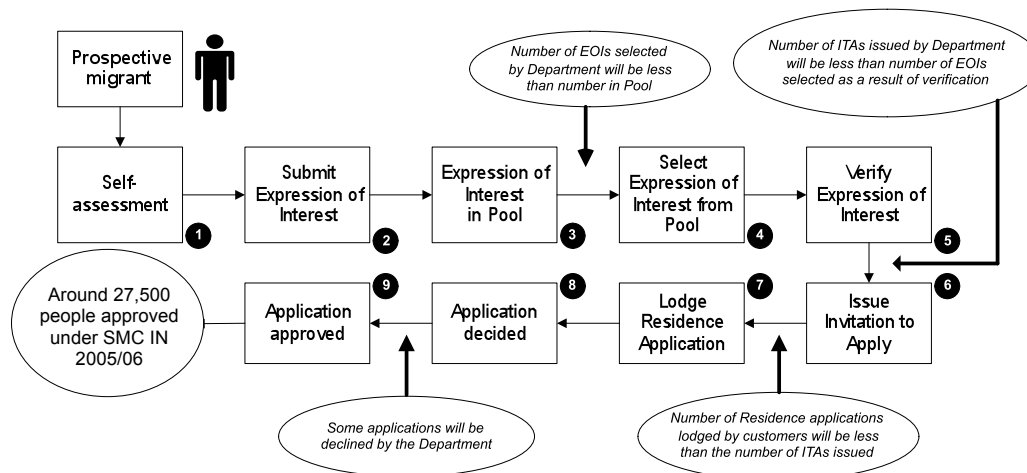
Prospective migrant

Number of EOIs selected by Department will be less than number in Pool

Number of ITAs issued by Department will be less than number of EOIs selected as a result of verification

Self-assessment
1

Submit Expression of Interest
2

Expression of Interest in Pool
3

Select Expression of Interest from Pool
4

Verify Expression of Interest
5

Issue Invitation to Apply
6

Lodge Residence Application
7

Application decided
8

Application approved
9

Around 27,500 people approved under SMC IN 2005/06

Some applications will be declined by the Department

Number of Residence applications lodged by customers will be less than the number of ITAs issued